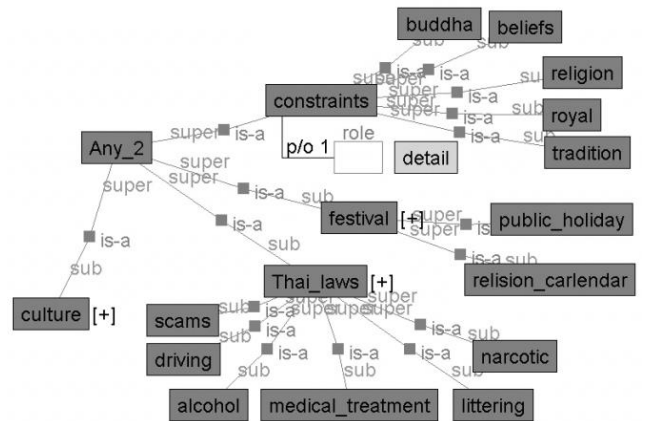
buddha
beliefs
sub
sub
super
is-a
is-a
religion
super
is-a
constraints
super
sub
super
is-a
royal
super
is-a
sub
super
is-a
tradition
Any_2
p/o 1
role
detail
super
super
super
is-a
sub
festival [+]
super
public_holiday
super
is
is-a
sub
relision_carlendar
is-a
is-a
sub
sub
Thai_laws [+]
super
super
culture [+]
sub
super
super
super
scams
is-a
is-a
sub
driving
sub
is-a
is-a
narcotic
sub
is-a
is-a
is-a
sub
sub
sub
alcohol
medical_treatment
littering